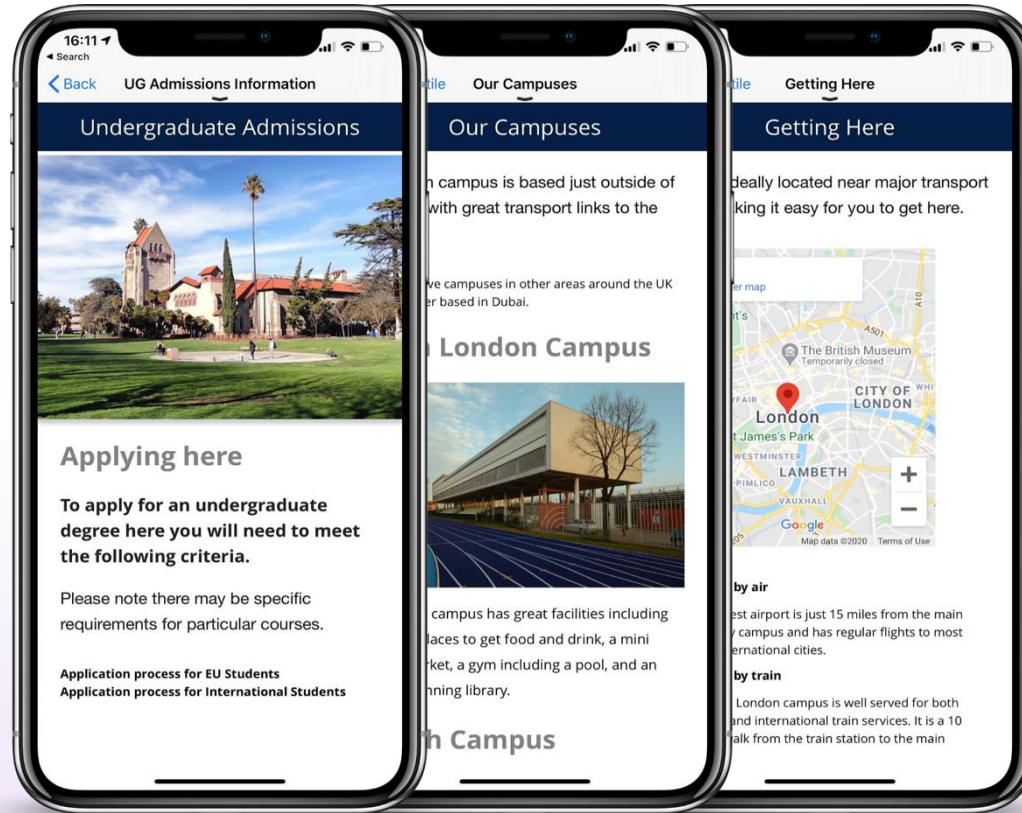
16:11
◂ Search
Back UG Admissions Information

Undergraduate Admissions

Applying here

To apply for an undergraduate degree here you will need to meet the following criteria.

Please note there may be specific requirements for particular courses.

Application process for EU Students
Application process for International Students

tile Our Campuses

Our Campuses

n campus is based just outside of with great transport links to the

ve campuses in other areas around the UK r based in Dubai.

London Campus

campus has great facilities including laces to get food and drink, a mini rket, a gym including a pool, and an nning library.

h Campus

tile Getting Here

Getting Here

deally located near major transport king it easy for you to get here.

r map
A501
A10
The British Museum
Temporarily closed
CITY OF LONDON
FAIR
London
t James's Park
WESTMINSTER
LAMBETH
PIMLICO
VAUXHALL
Google
Map data ©2020 Terms of Use

by air

est airport is just 15 miles from the main campus and has regular flights to most ernational cities.

by train

London campus is well served for both and international train services. It is a 10 alk from the train station to the main